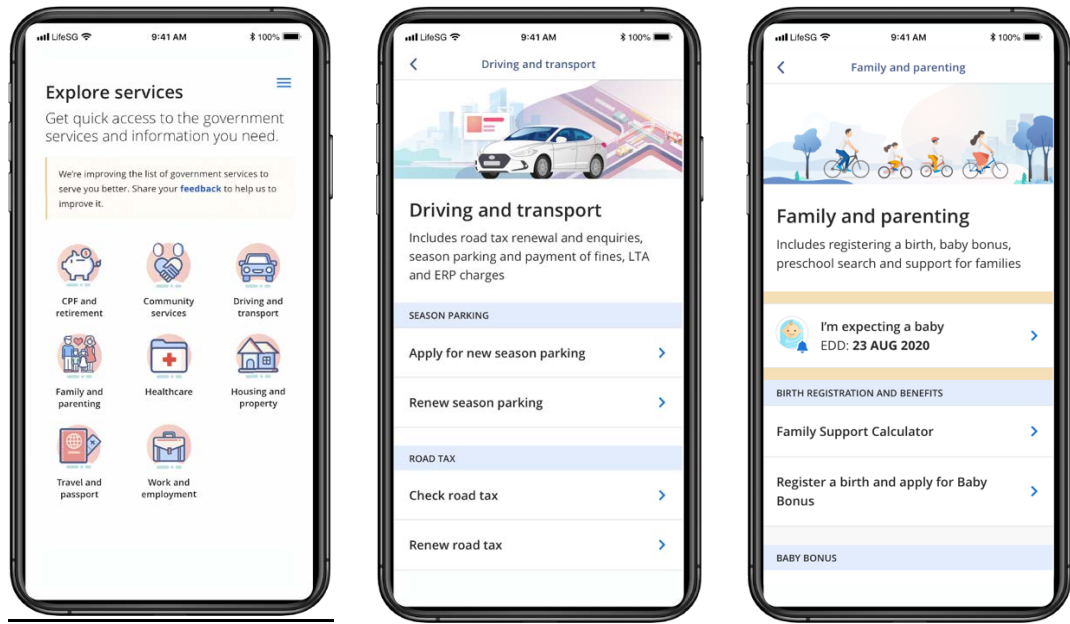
LifeSG 9:41 AM 100%

Explore services

Get quick access to the government services and information you need.

We're improving the list of government services to serve you better. Share your feedback to help us to improve it.

CPF and retirement

Community services

Driving and transport

Family and parenting

Healthcare

Housing and property

Travel and passport

Work and employment

LifeSG 9:41 AM 100%

Driving and transport

Driving and transport

Includes road tax renewal and enquiries, season parking and payment of fines, LTA and ERP charges

SEASON PARKING

Apply for new season parking

Renew season parking

ROAD TAX

Check road tax

Renew road tax

LifeSG 9:41 AM 100%

Family and parenting

Family and parenting

Includes registering a birth, baby bonus, preschool search and support for families

I'm expecting a baby
EDD: 23 AUG 2020

BIRTH REGISTRATION AND BENEFITS

Family Support Calculator

Register a birth and apply for Baby Bonus

BABY BONUS